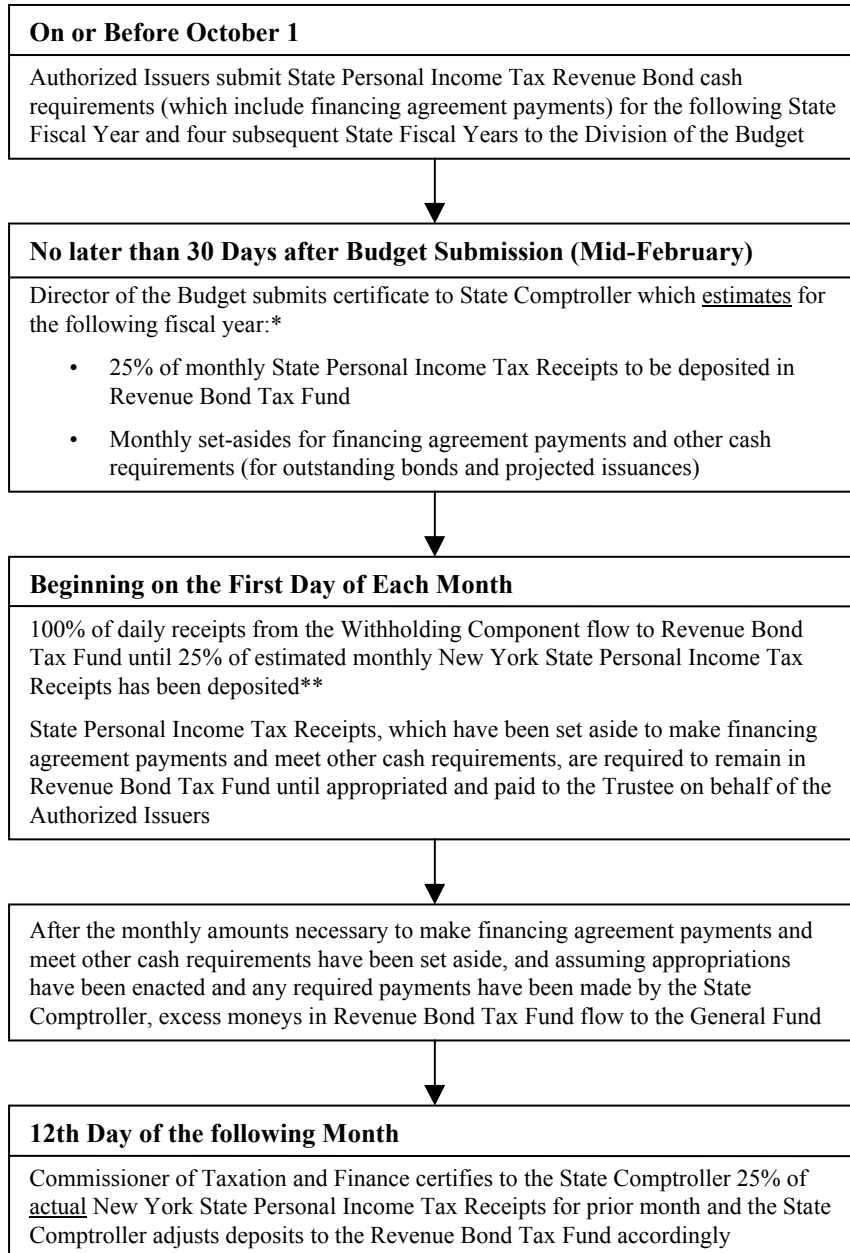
**On or Before October 1**

Authorized Issuers submit State Personal Income Tax Revenue Bond cash requirements (which include financing agreement payments) for the following State Fiscal Year and four subsequent State Fiscal Years to the Division of the Budget

**No later than 30 Days after Budget Submission (Mid-February)**

Director of the Budget submits certificate to State Comptroller which estimates for the following fiscal year:*

• 25% of monthly State Personal Income Tax Receipts to be deposited in Revenue Bond Tax Fund

• Monthly set-asides for financing agreement payments and other cash requirements (for outstanding bonds and projected issuances)

**Beginning on the First Day of Each Month**

100% of daily receipts from the Withholding Component flow to Revenue Bond Tax Fund until 25% of estimated monthly New York State Personal Income Tax Receipts has been deposited**

State Personal Income Tax Receipts, which have been set aside to make financing agreement payments and meet other cash requirements, are required to remain in Revenue Bond Tax Fund until appropriated and paid to the Trustee on behalf of the Authorized Issuers

After the monthly amounts necessary to make financing agreement payments and meet other cash requirements have been set aside, and assuming appropriations have been enacted and any required payments have been made by the State Comptroller, excess moneys in Revenue Bond Tax Fund flow to the General Fund

**12th Day of the following Month**

Commissioner of Taxation and Finance certifies to the State Comptroller 25% of actual New York State Personal Income Tax Receipts for prior month and the State Comptroller adjusts deposits to the Revenue Bond Tax Fund accordingly